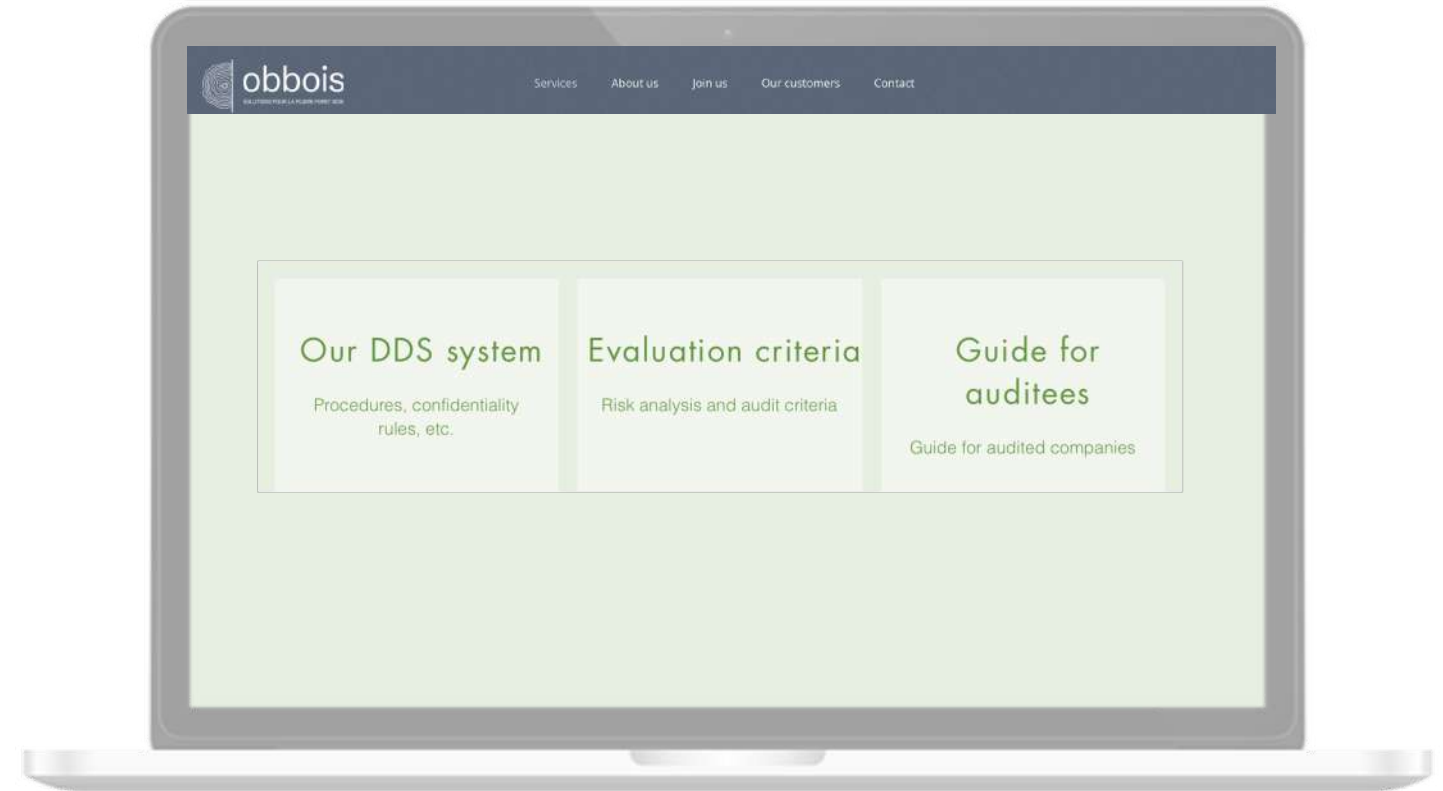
obbois
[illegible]

Services About us Join us Our customers Contact

Our DDS system
Procedures, confidentiality rules, etc.

Evaluation criteria
Risk analysis and audit criteria

Guide for auditees
Guide for audited companies